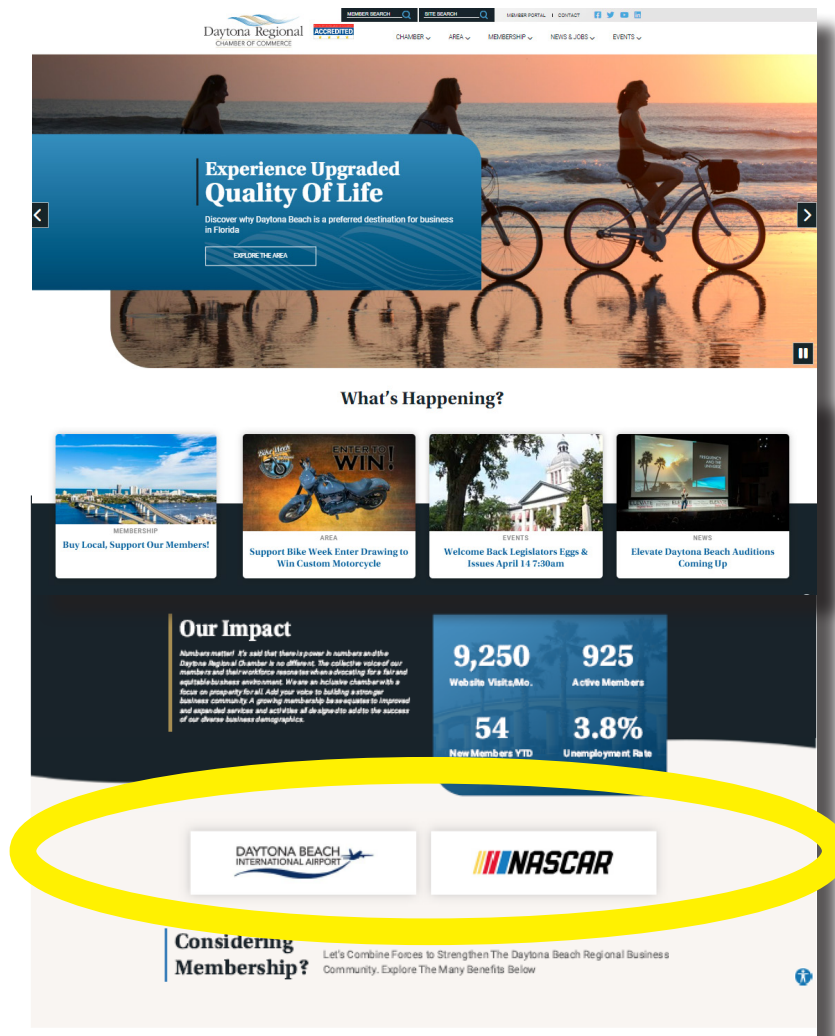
Daytona Regional CHAMBER OF COMMERCE

ACCREDITED

MEMBER SEARCH

SITE SEARCH

MEMBER PORTAL | CONTACT

CHAMBER AREA MEMBERSHIP NEWS & JOBS EVENTS

Experience Upgraded Quality Of Life

Discover why Daytona Beach is a preferred destination for business in Florida

EXPLORE THE AREA

What's Happening?

MEMBERSHIP
Buy Local, Support Our Members!

ENTER TO WIN!

AREA
Support Bike Week Enter Drawing to Win Custom Motorcycle

EVENTS
Welcome Back Legislators Eggs & Issues April 14 7:30am

NEWS
Elevate Daytona Beach Auditions Coming Up

Our Impact

Numbers matter! It's said that there is power in numbers and the Daytona Regional Chamber is no different. The collective voice of our members and their workforce resonates when advocating for a fair and equitable business environment. We are an inclusive chamber with a focus on prosperity for all. Add your voice to building a stronger business community. A growing membership base equates to improved and expanded services and activities all designed to add to the success of our diverse business demographics.

9,250
Website Visits/Mo.

925
Active Members

54
New Members YTD

3.8%
Unemployment Rate

DAYTONA BEACH INTERNATIONAL AIRPORT

NASCAR

Considering Membership?

Let's Combine Forces to Strengthen The Daytona Beach Regional Business Community. Explore The Many Benefits Below